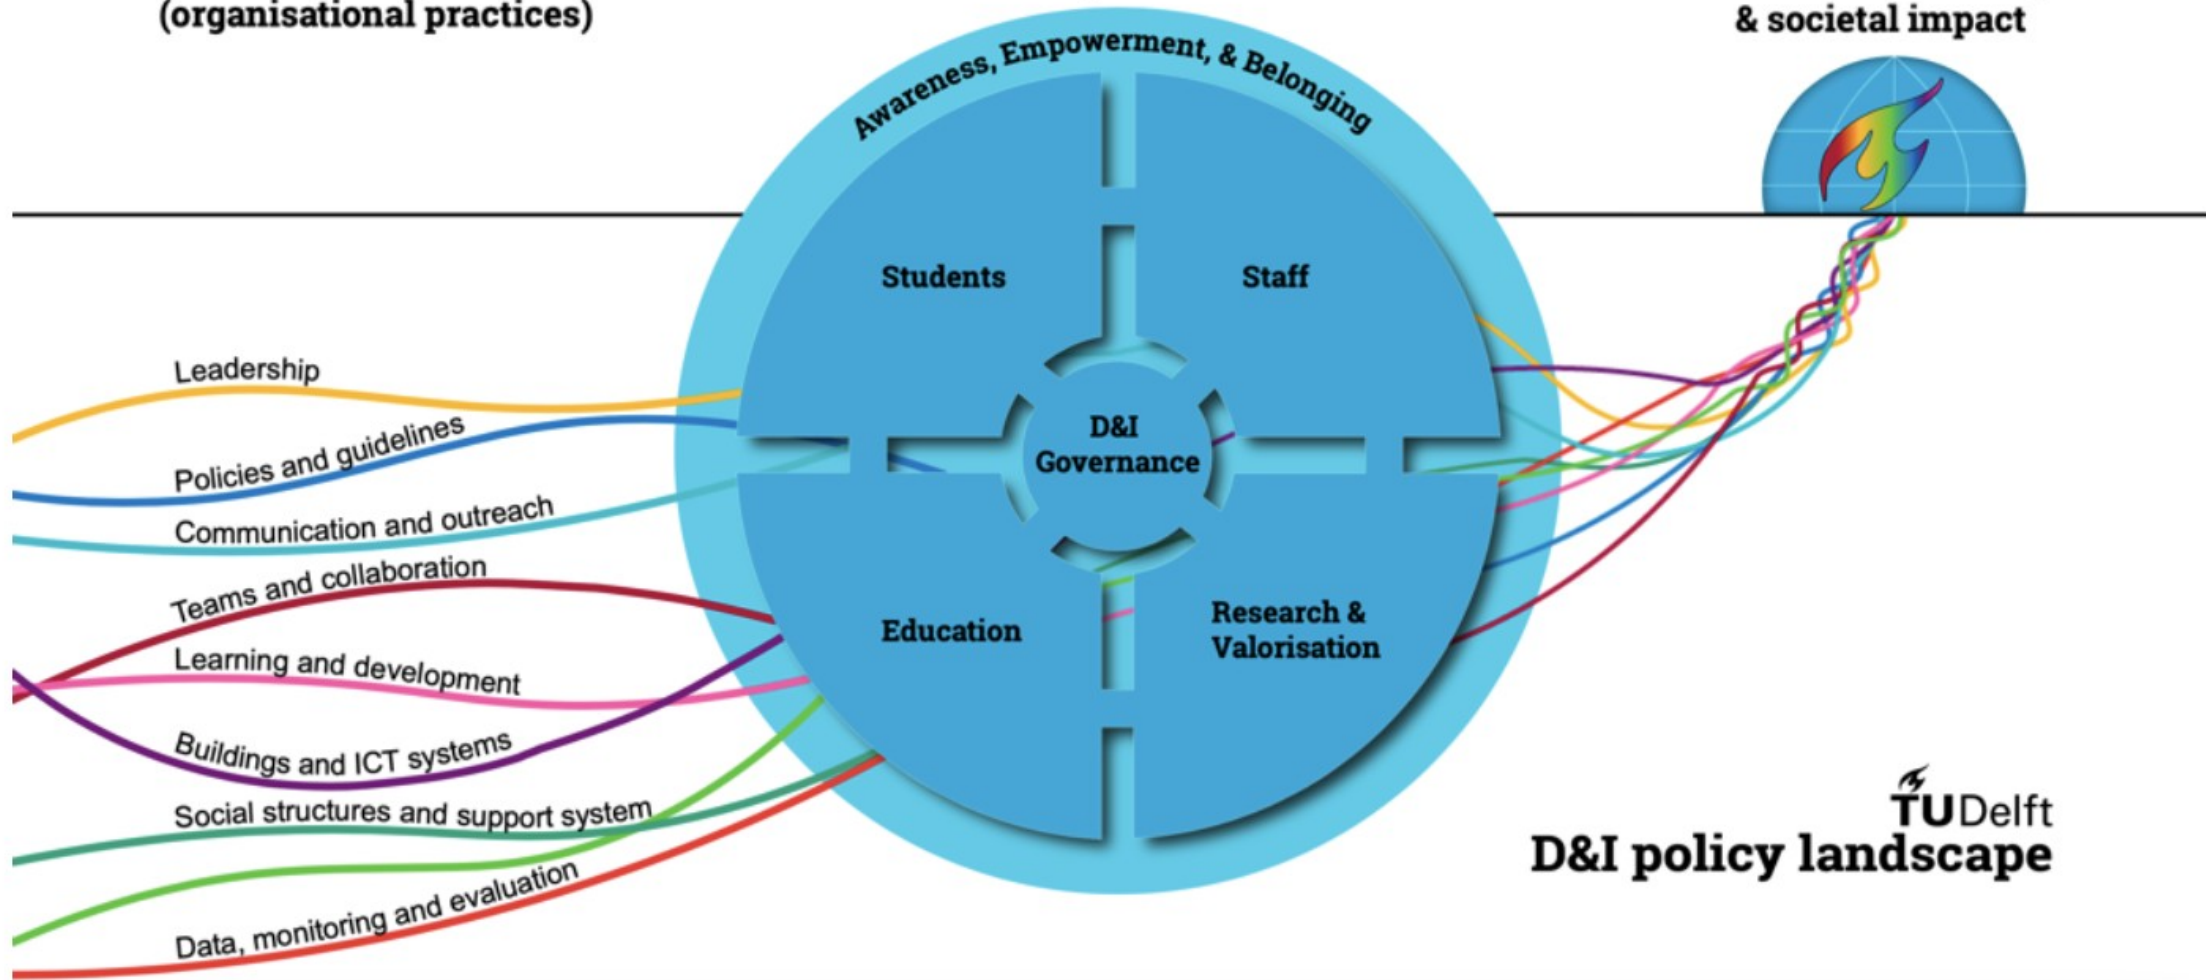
(organisational practices)

& societal impact

Awareness, Empowerment, & Belonging

Students

Staff

D&I Governance

Education

Research & Valorisation

Leadership

Policies and guidelines

Communication and outreach

Teams and collaboration

Learning and development

Buildings and ICT systems

Social structures and support system

Data, monitoring and evaluation

TUDelft

D&I policy landscape